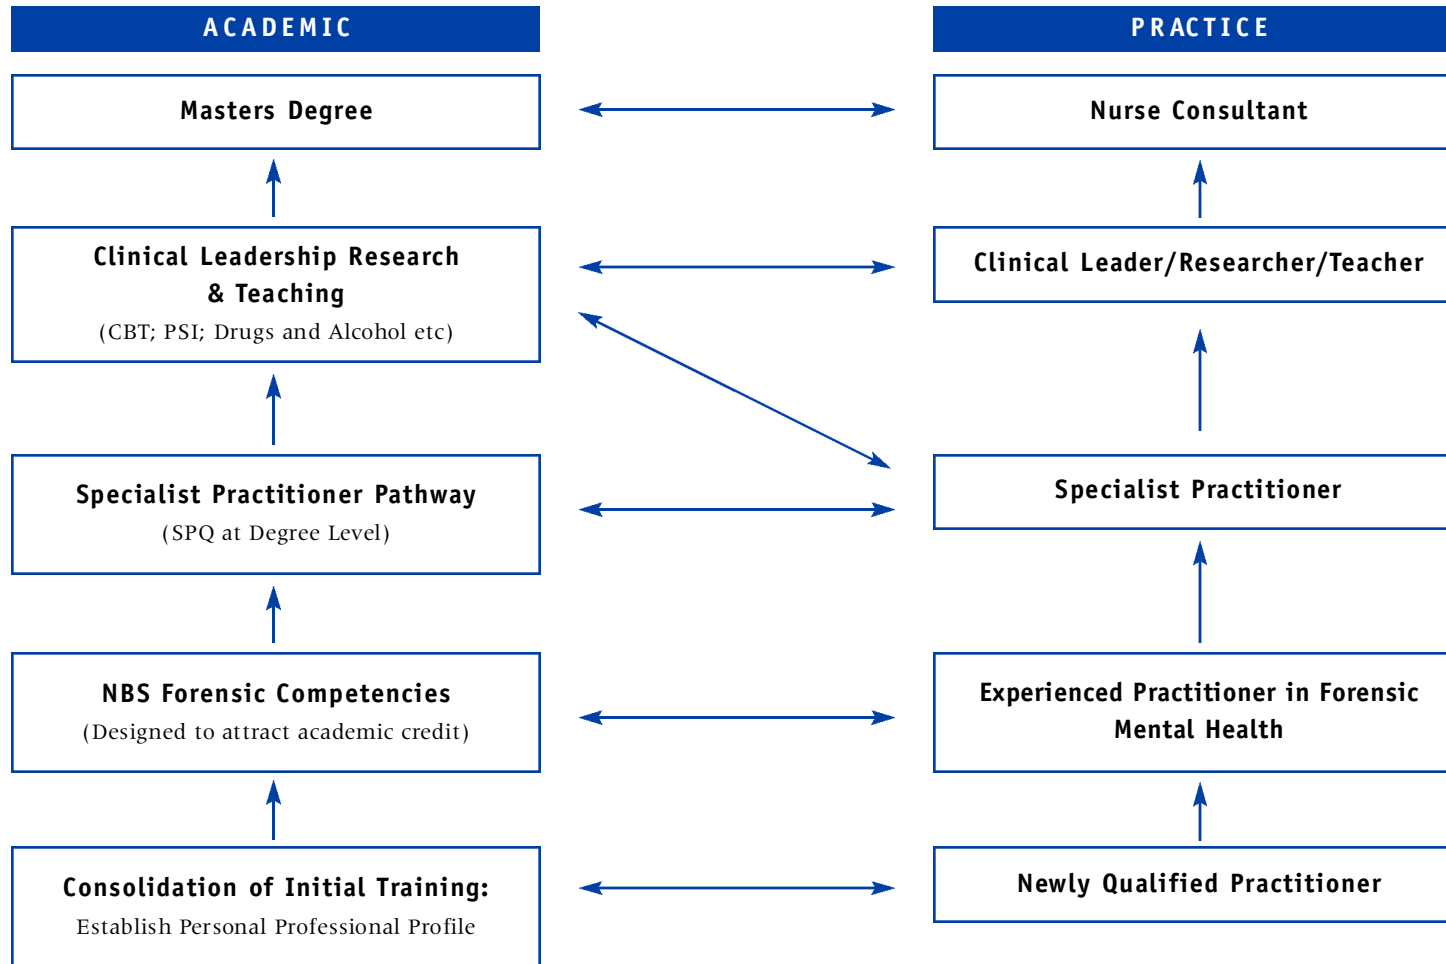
ACADEMIC

PRACTICE

Masters Degree

Nurse Consultant

Clinical Leadership Research & Teaching

(CBT; PSI; Drugs and Alcohol etc)

Clinical Leader/Researcher/Teacher

Specialist Practitioner Pathway

(SPQ at Degree Level)

Specialist Practitioner

NBS Forensic Competencies

(Designed to attract academic credit)

Experienced Practitioner in Forensic Mental Health

Consolidation of Initial Training:

Establish Personal Professional Profile

Newly Qualified Practitioner